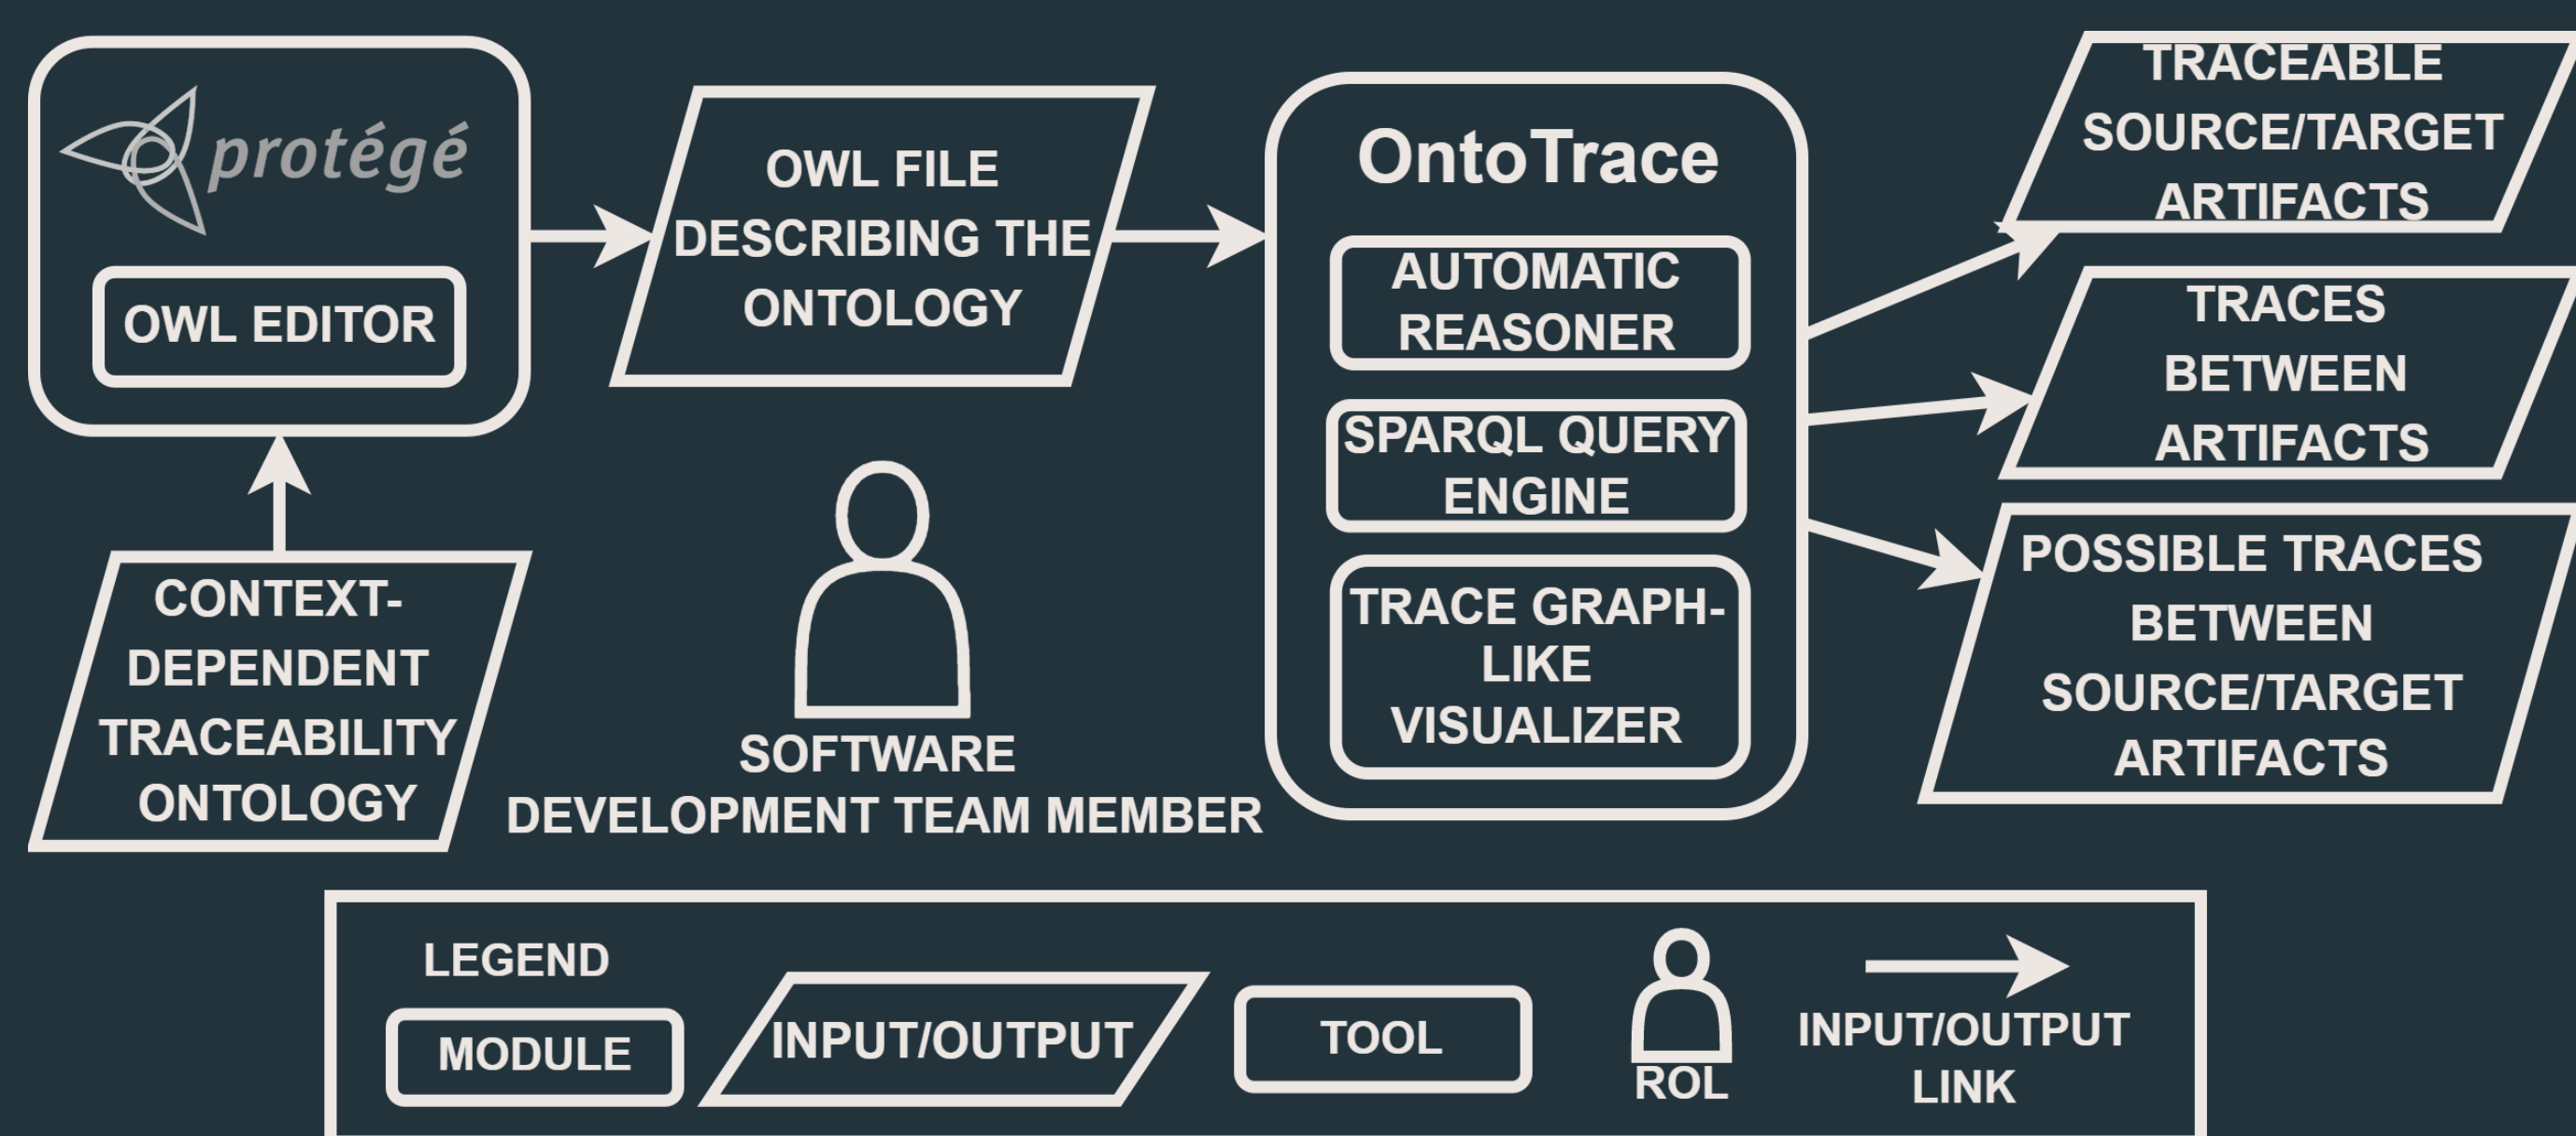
protégé

OWL EDITOR

OWL FILE DESCRIBING THE ONTOLOGY

OntoTrace

AUTOMATIC REASONER

SPARQL QUERY ENGINE

TRACE GRAPH-LIKE VISUALIZER

TRACEABLE SOURCE/TARGET ARTIFACTS

TRACES BETWEEN ARTIFACTS

POSSIBLE TRACES BETWEEN SOURCE/TARGET ARTIFACTS

CONTEXT-DEPENDENT TRACEABILITY ONTOLOGY

SOFTWARE DEVELOPMENT TEAM MEMBER

LEGEND

MODULE

INPUT/OUTPUT

TOOL

ROL

INPUT/OUTPUT LINK